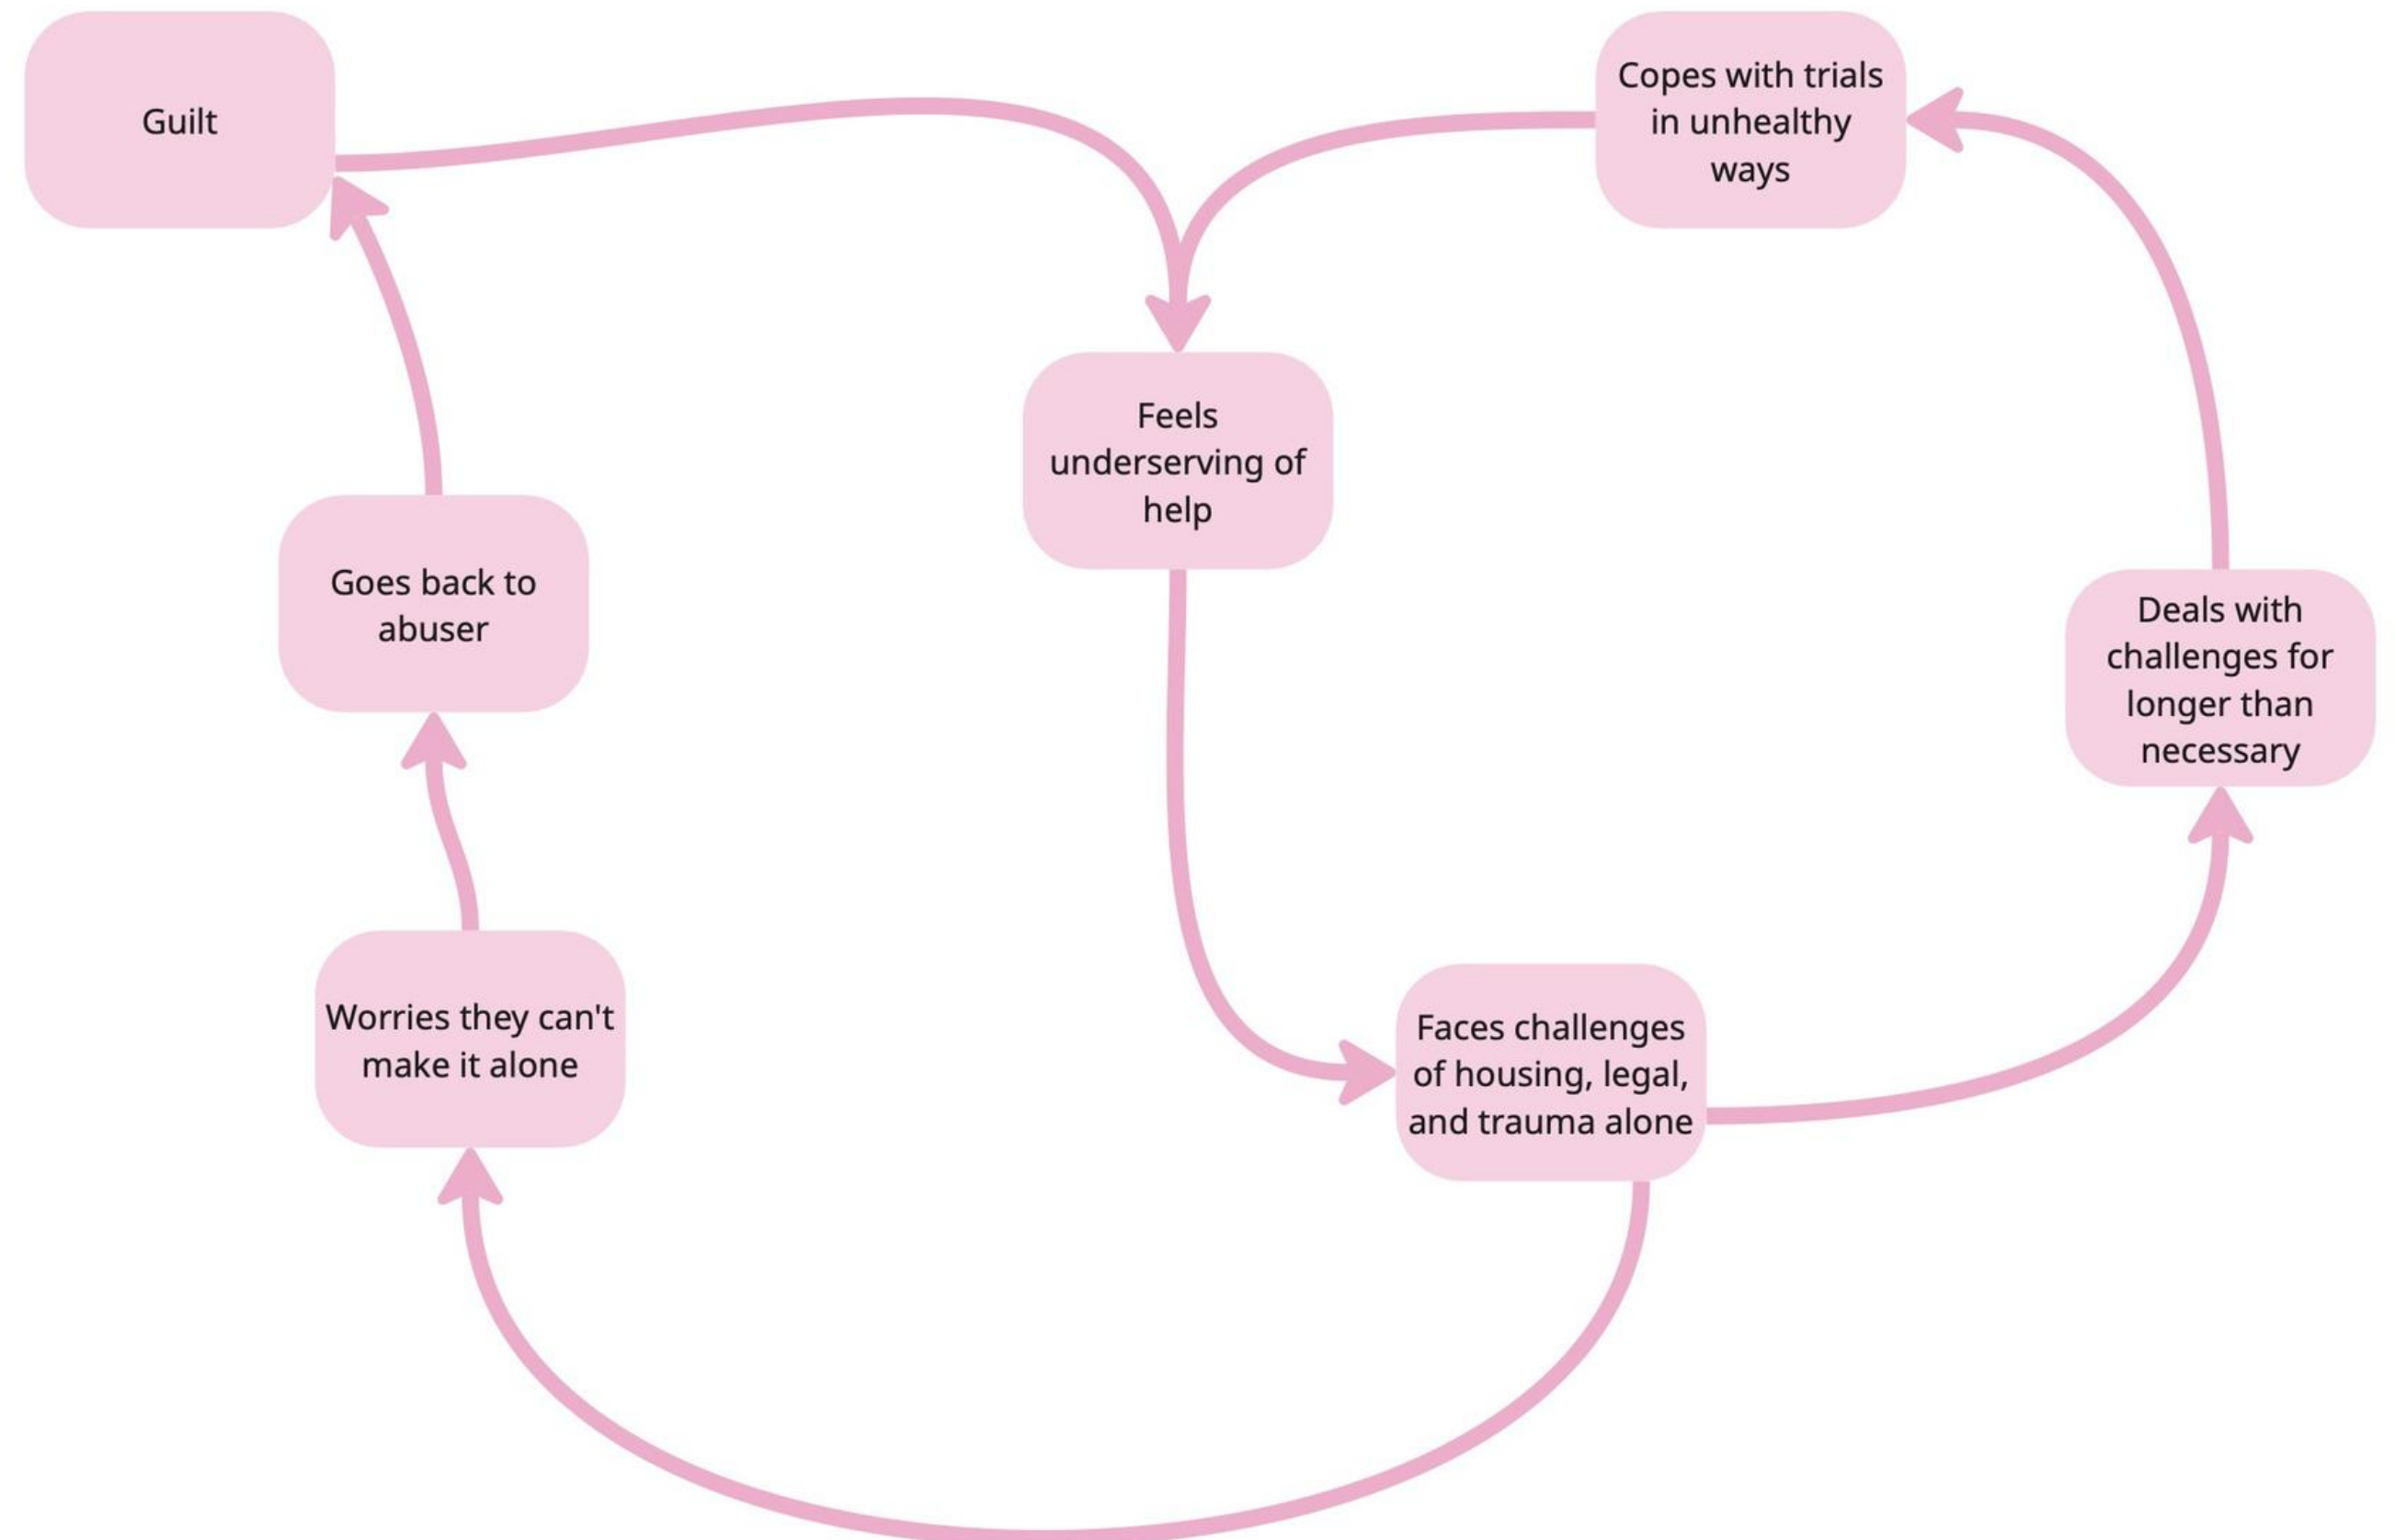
Guilt

Copes with trials in unhealthy ways

Feels underserving of help

Goes back to abuser

Deals with challenges for longer than necessary

Worries they can't make it alone

Faces challenges of housing, legal, and trauma alone